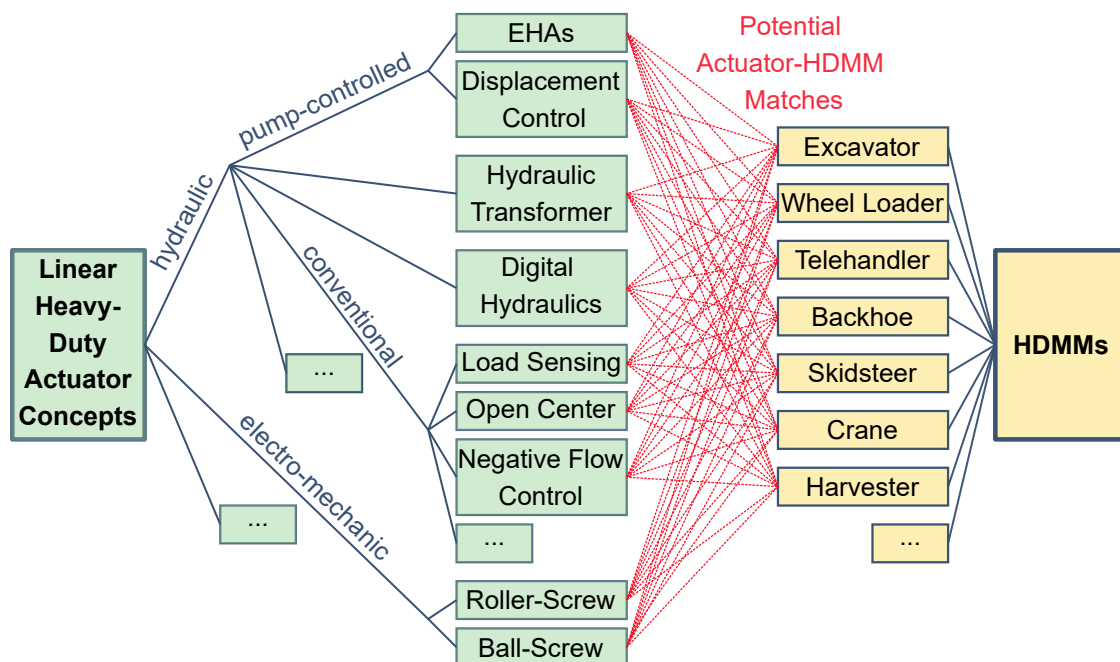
Linear Heavy-Duty Actuator Concepts

hydraulic

pump-controlled

EHAs

Displacement Control

Hydraulic Transformer

Digital Hydraulics

...

conventional

Load Sensing

Open Center

Negative Flow Control

...

electro-mechanic

...

Roller-Screw

Ball-Screw

Potential Actuator-HDMM Matches

Excavator

Wheel Loader

Telehandler

Backhoe

Skidsteer

Crane

Harvester

...

HDMMs